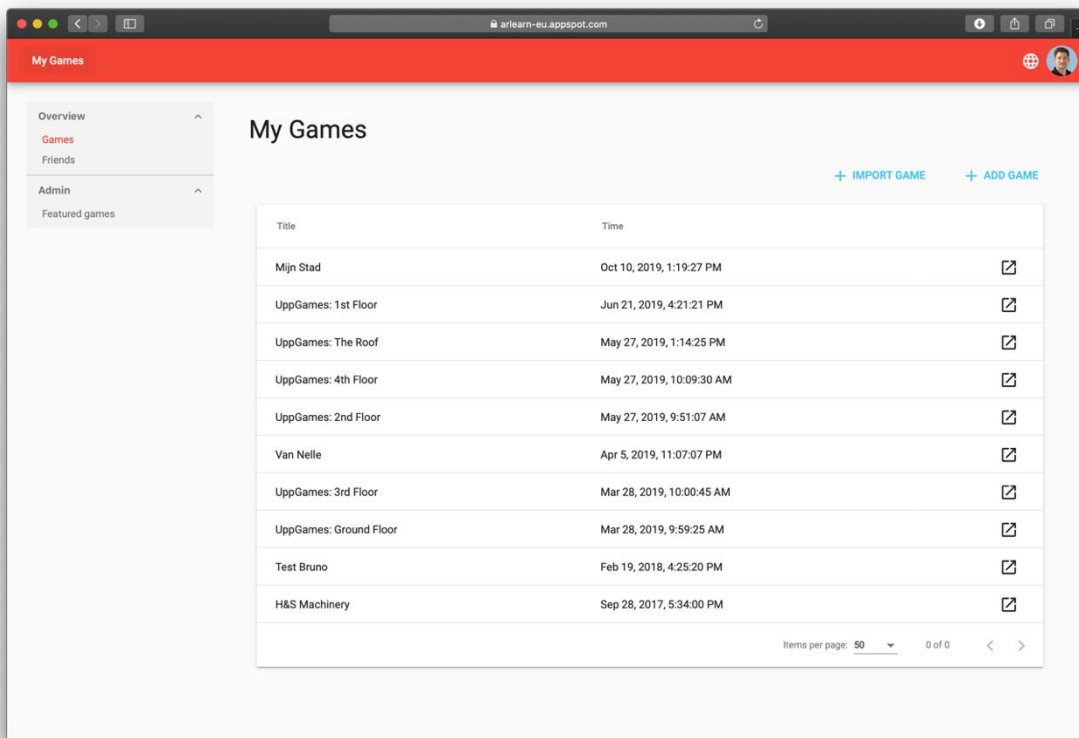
arlearn-eu.appspot.com

My Games

Overview
Games
Friends
Admin
Featured games

My Games

+ IMPORT GAME
+ ADD GAME

| Title | Time |
|---|---|
| Mijn Stad | Oct 10, 2019, 1:19:27 PM |
| UppGames: 1st Floor | Jun 21, 2019, 4:21:21 PM |
| UppGames: The Roof | May 27, 2019, 1:14:25 PM |
| UppGames: 4th Floor | May 27, 2019, 10:09:30 AM |
| UppGames: 2nd Floor | May 27, 2019, 9:51:07 AM |
| Van Nelle | Apr 5, 2019, 11:07:07 PM |
| UppGames: 3rd Floor | Mar 28, 2019, 10:00:45 AM |
| UppGames: Ground Floor | Mar 28, 2019, 9:59:25 AM |
| Test Bruno | Feb 19, 2018, 4:25:20 PM |
| H&S Machinery | Sep 28, 2017, 5:34:00 PM |

Items per page: 50 0 of 0